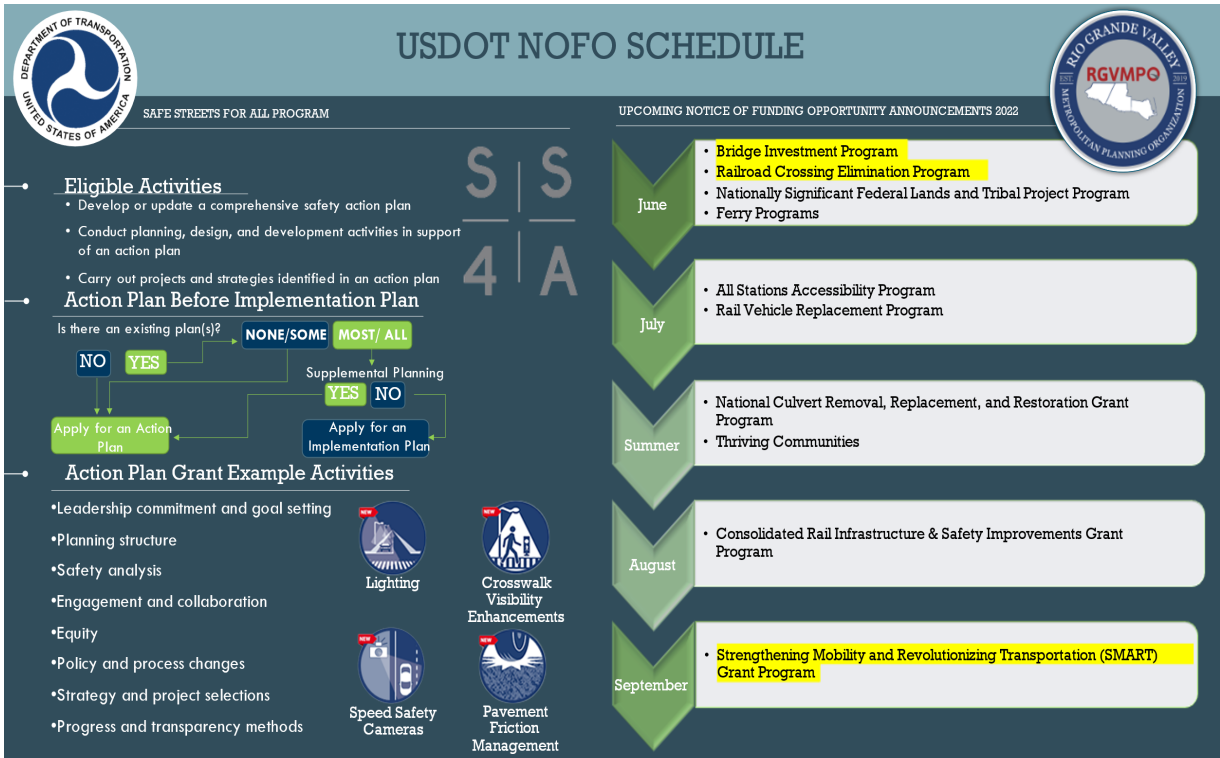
DEPARTMENT OF TRANSPORTATION UNITED STATES OF AMERICA

USDOT NOFO SCHEDULE

RIO GRANDE VALLEY RGVMPO EST. 2019 METROPOLITAN PLANNING ORGANIZATION

SAFE STREETS FOR ALL PROGRAM

S S 4 A

Eligible Activities
• Develop or update a comprehensive safety action plan
• Conduct planning, design, and development activities in support of an action plan
• Carry out projects and strategies identified in an action plan

Action Plan Before Implementation Plan
Is there an existing plan(s)?
NONE/SOME
MOST/ ALL
NO
YES
Supplemental Planning
YES
NO
Apply for an Action Plan
Apply for an Implementation Plan

Action Plan Grant Example Activities
•Leadership commitment and goal setting
•Planning structure
•Safety analysis
•Engagement and collaboration
•Equity
•Policy and process changes
•Strategy and project selections
•Progress and transparency methods

NEW Lighting
NEW Crosswalk Visibility Enhancements
NEW Speed Safety Cameras
NEW Pavement Friction Management

UPCOMING NOTICE OF FUNDING OPPORTUNITY ANNOUNCEMENTS 2022

June
• Bridge Investment Program
• Railroad Crossing Elimination Program
• Nationally Significant Federal Lands and Tribal Project Program
• Ferry Programs

July
• All Stations Accessibility Program
• Rail Vehicle Replacement Program

Summer
• National Culvert Removal, Replacement, and Restoration Grant Program
• Thriving Communities

August
• Consolidated Rail Infrastructure & Safety Improvements Grant Program

September
• Strengthening Mobility and Revolutionizing Transportation (SMART) Grant Program